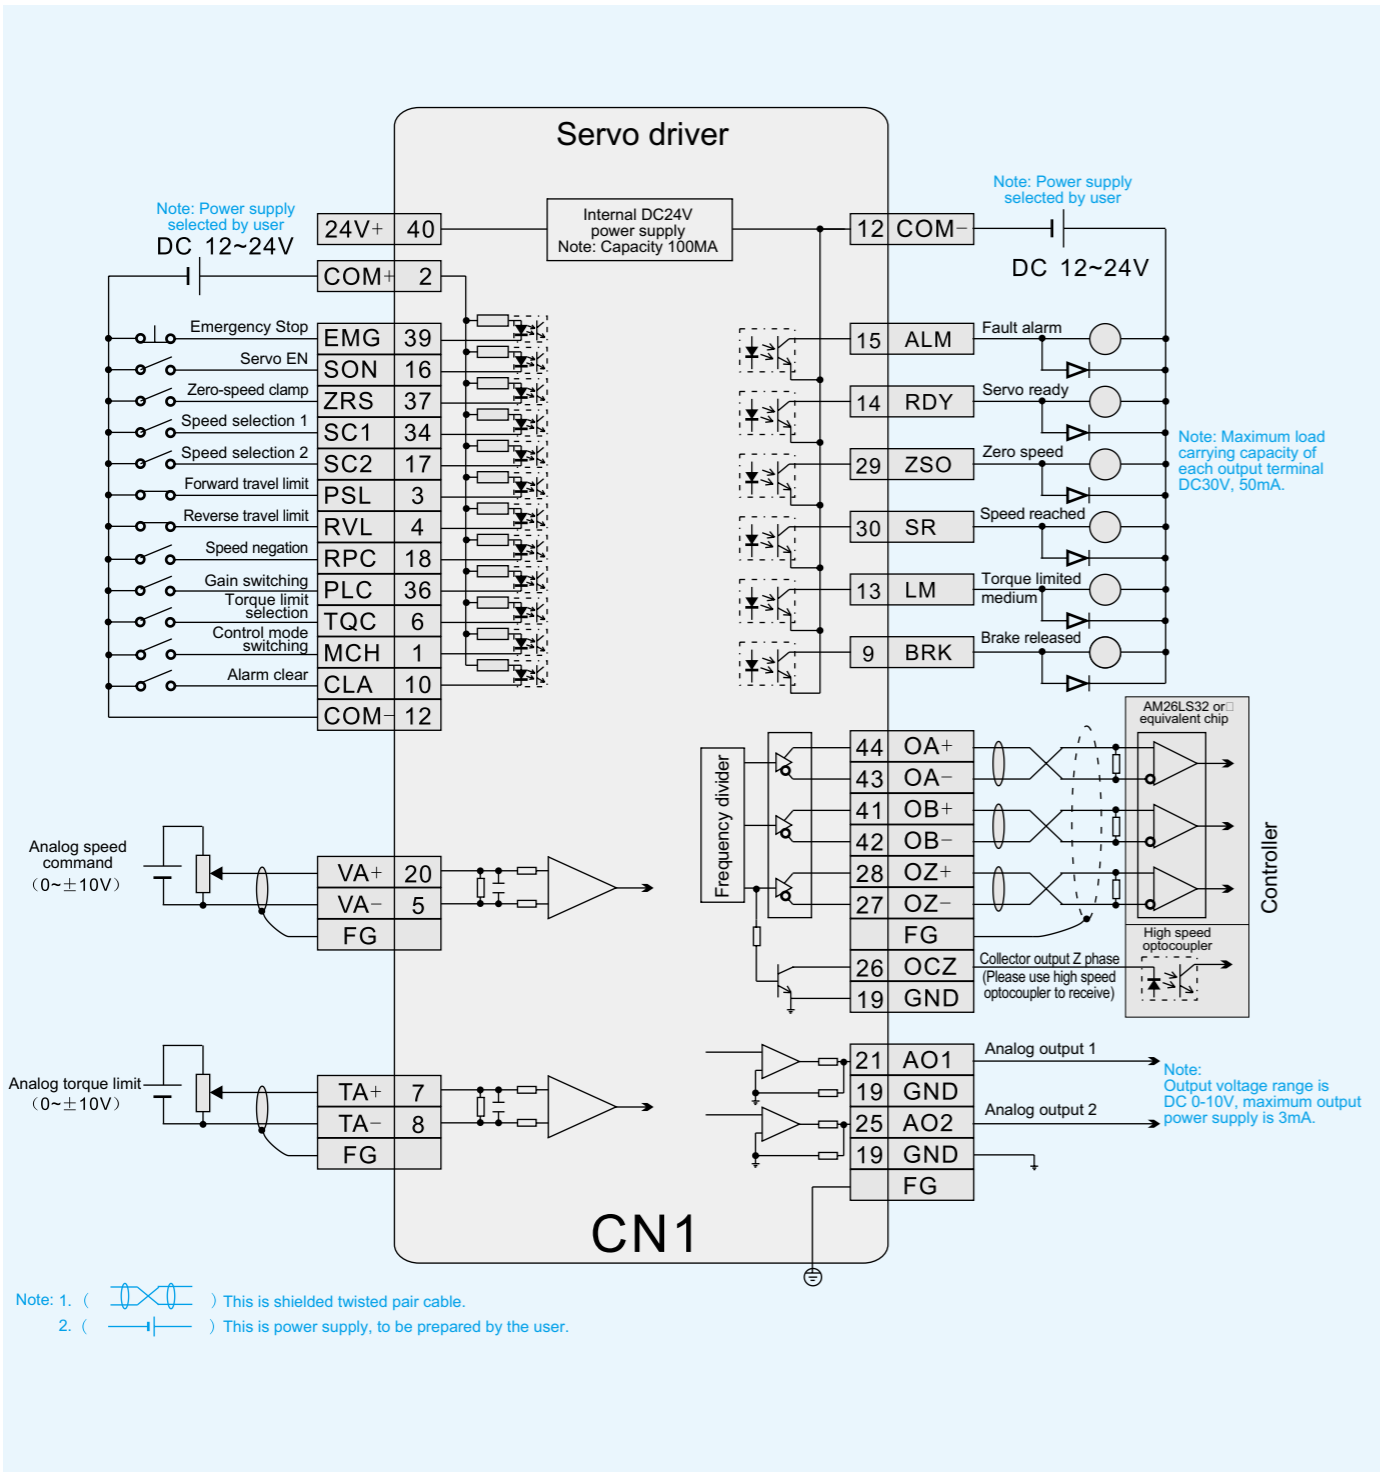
Servo driver

Note: Power supply selected by user
DC 12~24V

24V+ 40
COM+ 2

Internal DC24V power supply
Note: Capacity 100MA

Note: Power supply selected by user
12 COM−
DC 12~24V

Emergency Stop EMG 39
Servo EN SON 16
Zero-speed clamp ZRS 37
Speed selection 1 SC1 34
Speed selection 2 SC2 17
Forward travel limit PSL 3
Reverse travel limit RVL 4
Speed negation RPC 18
Gain switching PLC 36
Torque limit selection TQC 6
Control mode switching MCH 1
Alarm clear CLA 10
COM− 12

15 ALM Fault alarm
14 RDY Servo ready
29 ZSO Zero speed
30 SR Speed reached
13 LM Torque limited medium
9 BRK Brake released

Note: Maximum load carrying capacity of each output terminal DC30V, 50mA.

Frequency divider
44 OA+
43 OA−
41 OB+
42 OB−
28 OZ+
27 OZ−
FG
26 OCZ
19 GND

AM26LS32 or equivalent chip
Controller
High speed optocoupler
Collector output Z phase (Please use high speed optocoupler to receive)

Analog speed command (0~±10V)
VA+ 20
VA− 5
FG

Analog torque limit (0~±10V)
TA+ 7
TA− 8
FG

21 AO1 Analog output 1
19 GND
25 AO2 Analog output 2
19 GND
FG

Note:
Output voltage range is DC 0-10V, maximum output power supply is 3mA.

CN1

Note: 1. ( ) This is shielded twisted pair cable.
2. ( ) This is power supply, to be prepared by the user.